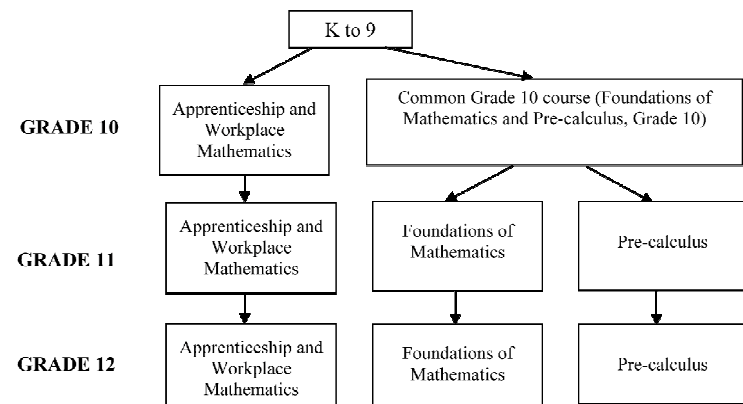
K to 9

GRADE 10

Apprenticeship and Workplace Mathematics

Common Grade 10 course (Foundations of Mathematics and Pre-calculus, Grade 10)

GRADE 11

Apprenticeship and Workplace Mathematics

Foundations of Mathematics

Pre-calculus

GRADE 12

Apprenticeship and Workplace Mathematics

Foundations of Mathematics

Pre-calculus